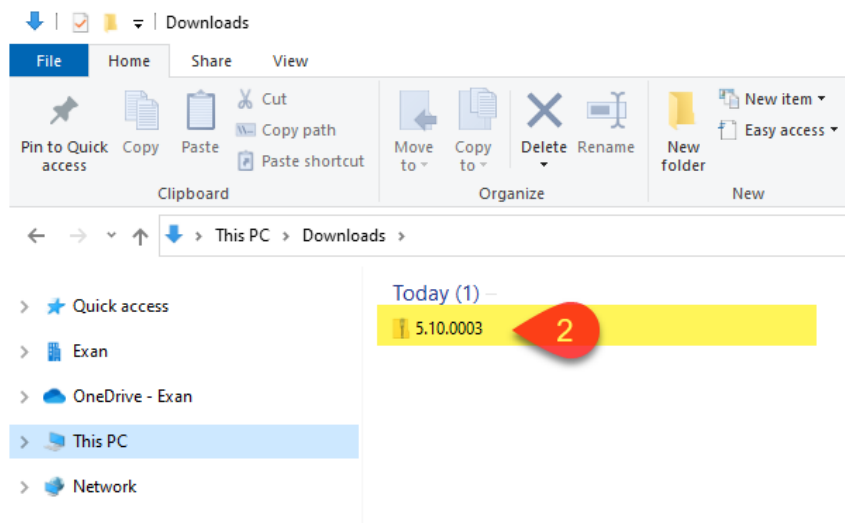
Downloads

File Home Share View

Pin to Quick access Copy Paste Cut Copy path Paste shortcut
Clipboard

Move to Copy to Delete Rename
Organize

New folder New item Easy access
New

This PC > Downloads >

Quick access
Exan
OneDrive - Exan
This PC
Network

Today (1)
5.10.0003
2